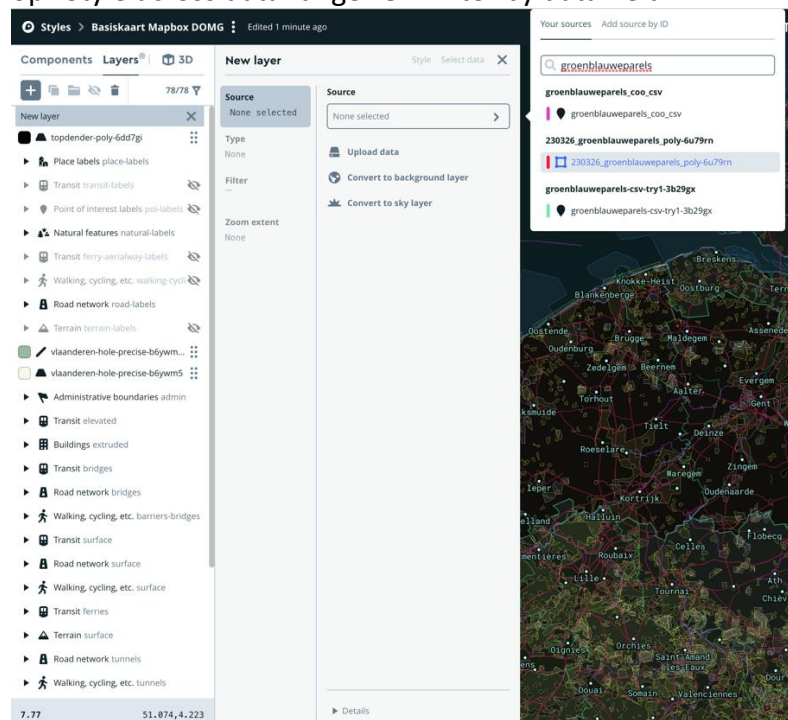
Styles > Basiskaart Mapbox DOMG ⋮ Edited 1 minute ago

Components Layers 3D

78/78

New layer

topdender-poly-6dd7gi

Place labels place-labels

Transit transit-labels

Point of interest labels poi-labels

Natural features natural-labels

Transit ferry-aerialway-labels

Walking, cycling, etc. walking-cycl

Road network road-labels

Terrain terrain-labels

vlaanderen-hole-precise-b6ywm...

vlaanderen-hole-precise-b6ywm5

Administrative boundaries admin

Transit elevated

Buildings extruded

Transit bridges

Road network bridges

Walking, cycling, etc. barriers-bridges

Transit surface

Road network surface

Walking, cycling, etc. surface

Transit ferries

Terrain surface

Road network tunnels

Walking, cycling, etc. tunnels

7.77 51.074,4.223

New layer

Style Select data

Source
None selected

Type
None

Filter
—

Zoom extent
None

Source

None selected

Upload data

Convert to background layer

Convert to sky layer

Details

Your sources Add source by ID

groenblauweparels

groenblauweparels_coo_csv

groenblauweparels_coo_csv

230326_groenblauweparels_poly-6u79rn

230326_groenblauweparels_poly-6u79rn

groenblauweparels-csv-try1-3b29gx

groenblauweparels-csv-try1-3b29gx

Breskens
Knokke-Heist
Oostburg
Blankenberge
Terr
Oostende
Brugge
Maldegem
Assenede
Oudenburg
Zedelgem
Beernem
Evergem
Aalter
Torhout
Gent
ksmuide
Tielt
Deinze
Roeselare
Zingem
Waregem
Ieper
Oudenaarde
Kortrijk
elland
Halluin
Roubaix
Celles
Flobecq
mentieres
Lille
Ath
Tournai
Chièv
Orchies
Oignies
Saint-Amand-les-Eaux
ens
Dour
Douai
Somain
Valenciennes